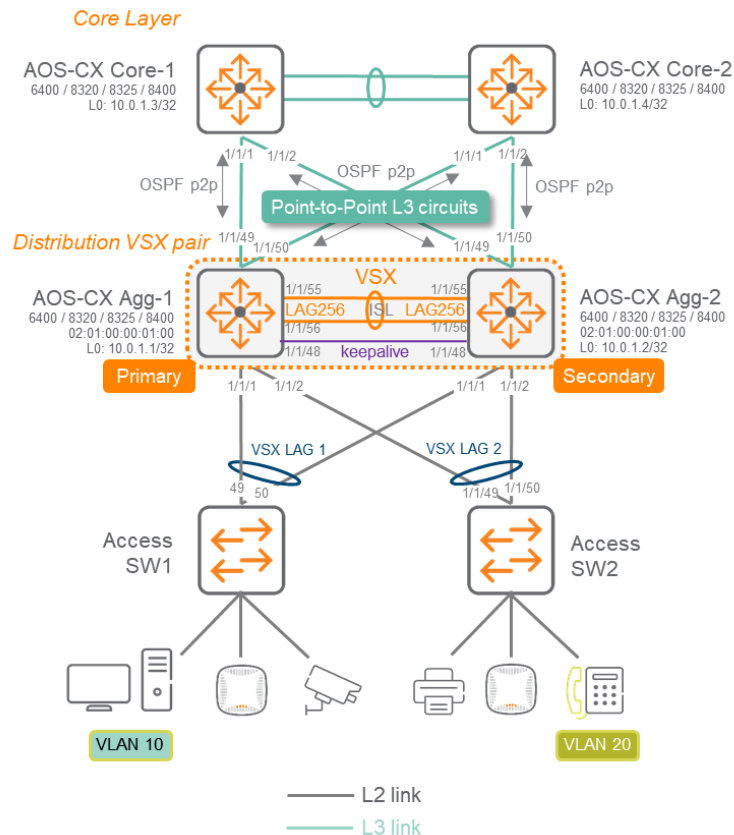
Core Layer

AOS-CX Core-1
6400 / 8320 / 8325 / 8400
L0: 10.0.1.3/32

AOS-CX Core-2
6400 / 8320 / 8325 / 8400
L0: 10.0.1.4/32

1/1/1 1/1/2 OSPF p2p 1/1/1 1/1/2

OSPF p2p

OSPF p2p

Point-to-Point L3 circuits

Distribution VSX pair

1/1/49 1/1/50 1/1/49 1/1/50

VSX

AOS-CX Agg-1
6400 / 8320 / 8325 / 8400
02:01:00:00:01:00
L0: 10.0.1.1/32

1/1/55 1/1/55
LAG256 ISL LAG256
1/1/56 1/1/56
1/1/48 keepalive 1/1/48

AOS-CX Agg-2
6400 / 8320 / 8325 / 8400
02:01:00:00:01:00
L0: 10.0.1.2/32

Primary

Secondary

1/1/1 1/1/2 1/1/1 1/1/2

VSX LAG 1

VSX LAG 2

49 50

1/1/49 1/1/50

Access SW1

Access SW2

VLAN 10

VLAN 20

L2 link

L3 link